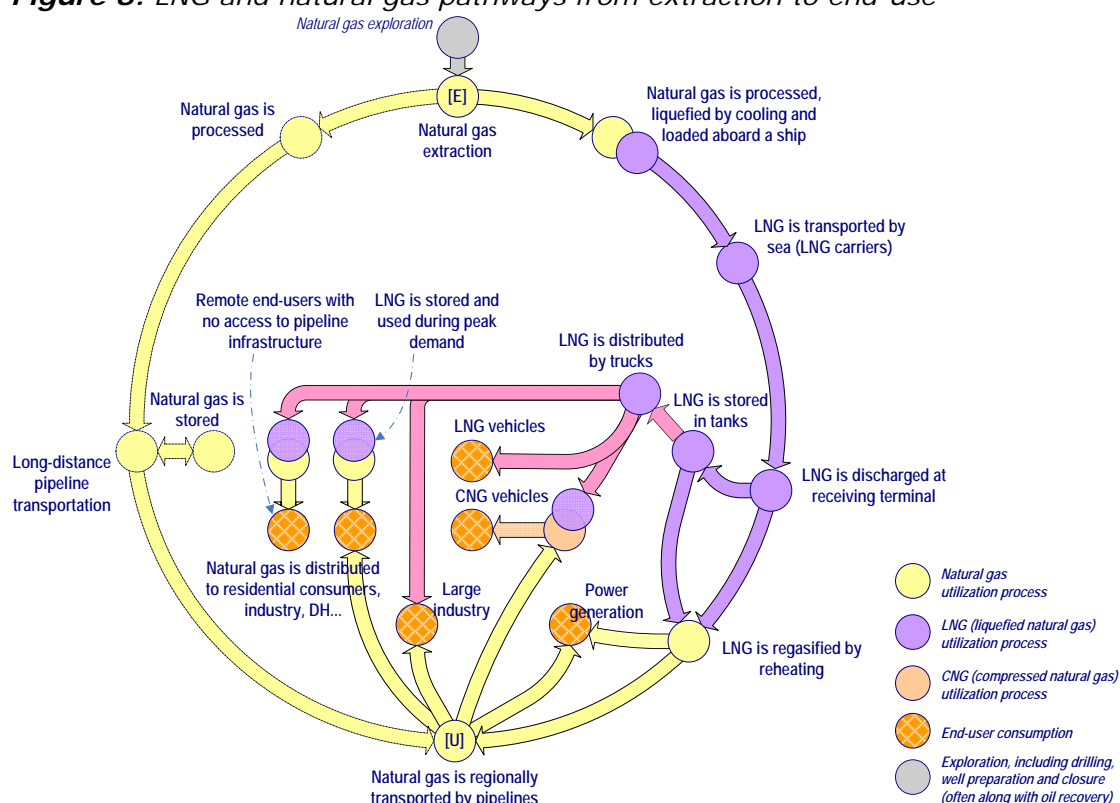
Figure 3: LNG and natural gas pathways from extraction to end-use

Natural gas exploration

[E]

Natural gas extraction

Natural gas is processed

Natural gas is processed, liquefied by cooling and loaded aboard a ship

LNG is transported by sea (LNG carriers)

Remote end-users with no access to pipeline infrastructure

LNG is stored and used during peak demand

LNG is distributed by trucks

LNG is stored in tanks

Natural gas is stored

LNG vehicles

Long-distance pipeline transportation

LNG is discharged at receiving terminal

CNG vehicles

Natural gas is distributed to residential consumers, industry, DH...

Large industry

Power generation

LNG is regasified by reheating

[U]

Natural gas is regionally transported by pipelines

Natural gas utilization process

LNG (liquefied natural gas) utilization process

CNG (compressed natural gas) utilization process

End-user consumption

Exploration, including drilling, well preparation and closure (often along with oil recovery)